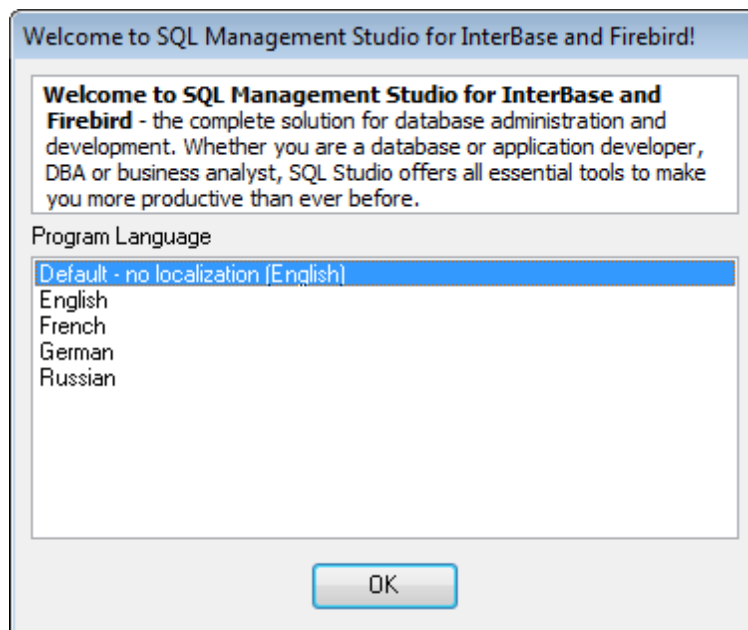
Welcome to SQL Management Studio for InterBase and Firebird!

**Welcome to SQL Management Studio for InterBase and Firebird** - the complete solution for database administration and development. Whether you are a database or application developer, DBA or business analyst, SQL Studio offers all essential tools to make you more productive than ever before.

Program Language

Default - no localization (English)
English
French
German
Russian

OK